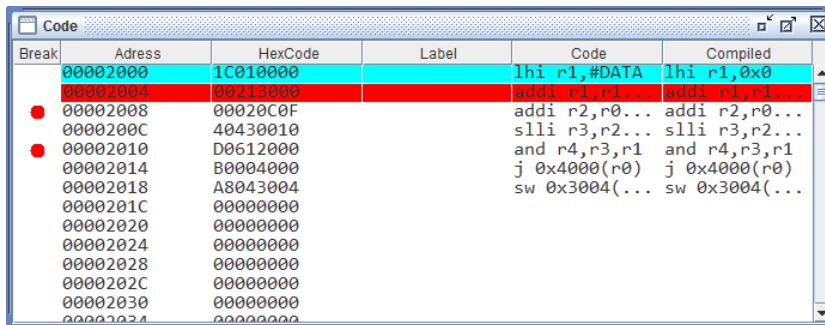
Code

| Break | Adress | HexCode | Label | Code | Compiled |
|---|---|---|---|---|---|
| | 00002000 | 1C010000 | | lhi r1,#DATA | lhi r1,0x0 |
| | 00002004 | 00213000 | | addi r1,r1... | addi r1,r1... |
| | 00002008 | 00020C0F | | addi r2,r0... | addi r2,r0... |
| | 0000200C | 40430010 | | slli r3,r2... | slli r3,r2... |
| | 00002010 | D0612000 | | and r4,r3,r1 | and r4,r3,r1 |
| | 00002014 | B0004000 | | j 0x4000(r0) | j 0x4000(r0) |
| | 00002018 | A8043004 | | sw 0x3004(... | sw 0x3004(... |
| | 0000201C | 00000000 | | | |
| | 00002020 | 00000000 | | | |
| | 00002024 | 00000000 | | | |
| | 00002028 | 00000000 | | | |
| | 0000202C | 00000000 | | | |
| | 00002030 | 00000000 | | | |
| | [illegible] | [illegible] | | | |